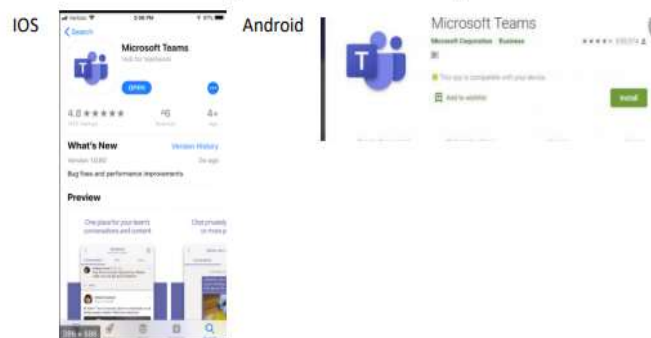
IOS

Verizon
3:38 PM
97%
< Search
Microsoft Teams
Hub for teamwork
OPEN
4.8 ★★★★★
#0
4+
What's New
Version History
Version 1.0.82
2w ago
Bug fixes and performance improvements
Preview
One place for your team's conversations and content
Chat privately or more p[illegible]

Android

Microsoft Teams
Microsoft Corporation Business
★★★★★ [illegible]
This app is compatible with your device.
Add to wishlist
Install